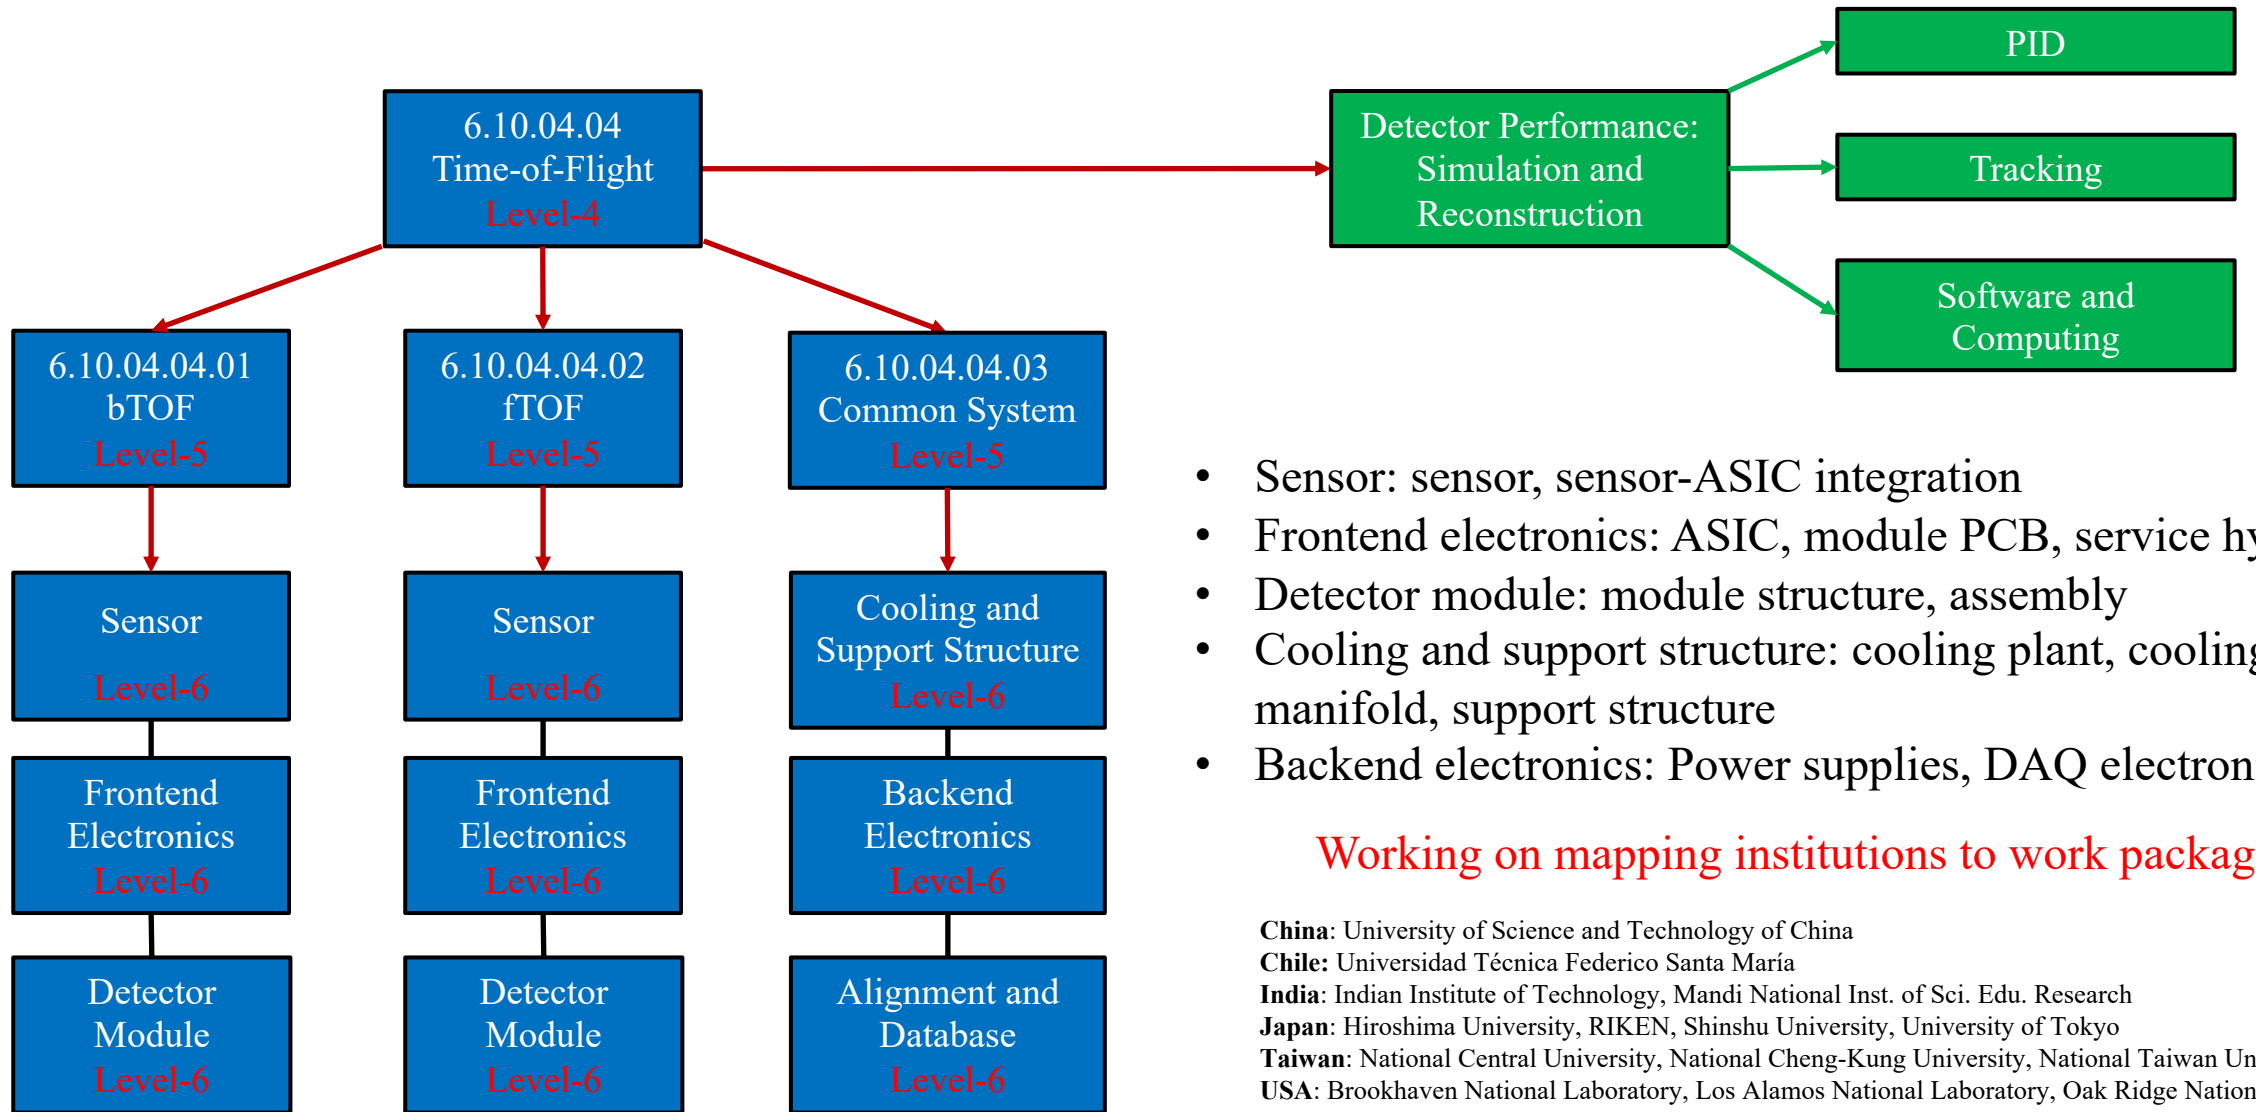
6.10.04.04
Time-of-Flight
Level-4

Detector Performance: Simulation and Reconstruction

PID

Tracking

Software and Computing

6.10.04.04.01
bTOF
Level-5

6.10.04.04.02
fTOF
Level-5

6.10.04.04.03
Common System
Level-5

Sensor
Level-6

Sensor
Level-6

Cooling and Support Structure
Level-6

Frontend Electronics
Level-6

Frontend Electronics
Level-6

Backend Electronics
Level-6

Detector Module
Level-6

Detector Module
Level-6

Alignment and Database
Level-6

• Sensor: sensor, sensor-ASIC integration
• Frontend electronics: ASIC, module PCB, service hy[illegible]
• Detector module: module structure, assembly
• Cooling and support structure: cooling plant, coolin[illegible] manifold, support structure
• Backend electronics: Power supplies, DAQ electron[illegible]

Working on mapping institutions to work packag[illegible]

**China**: University of Science and Technology of China
**Chile:** Universidad Técnica Federico Santa María
**India**: Indian Institute of Technology, Mandi National Inst. of Sci. Edu. Research
**Japan**: Hiroshima University, RIKEN, Shinshu University, University of Tokyo
**Taiwan**: National Central University, National Cheng-Kung University, National Taiwan Un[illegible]
**USA**: Brookhaven National Laboratory, Los Alamos National Laboratory, Oak Ridge Nation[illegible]